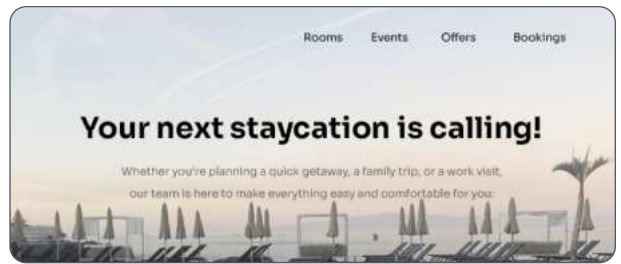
Rooms Events Offers Bookings

Your next staycation is calling!

Whether you're planning a quick getaway, a family trip, or a work visit, our team is here to make everything easy and comfortable for you.